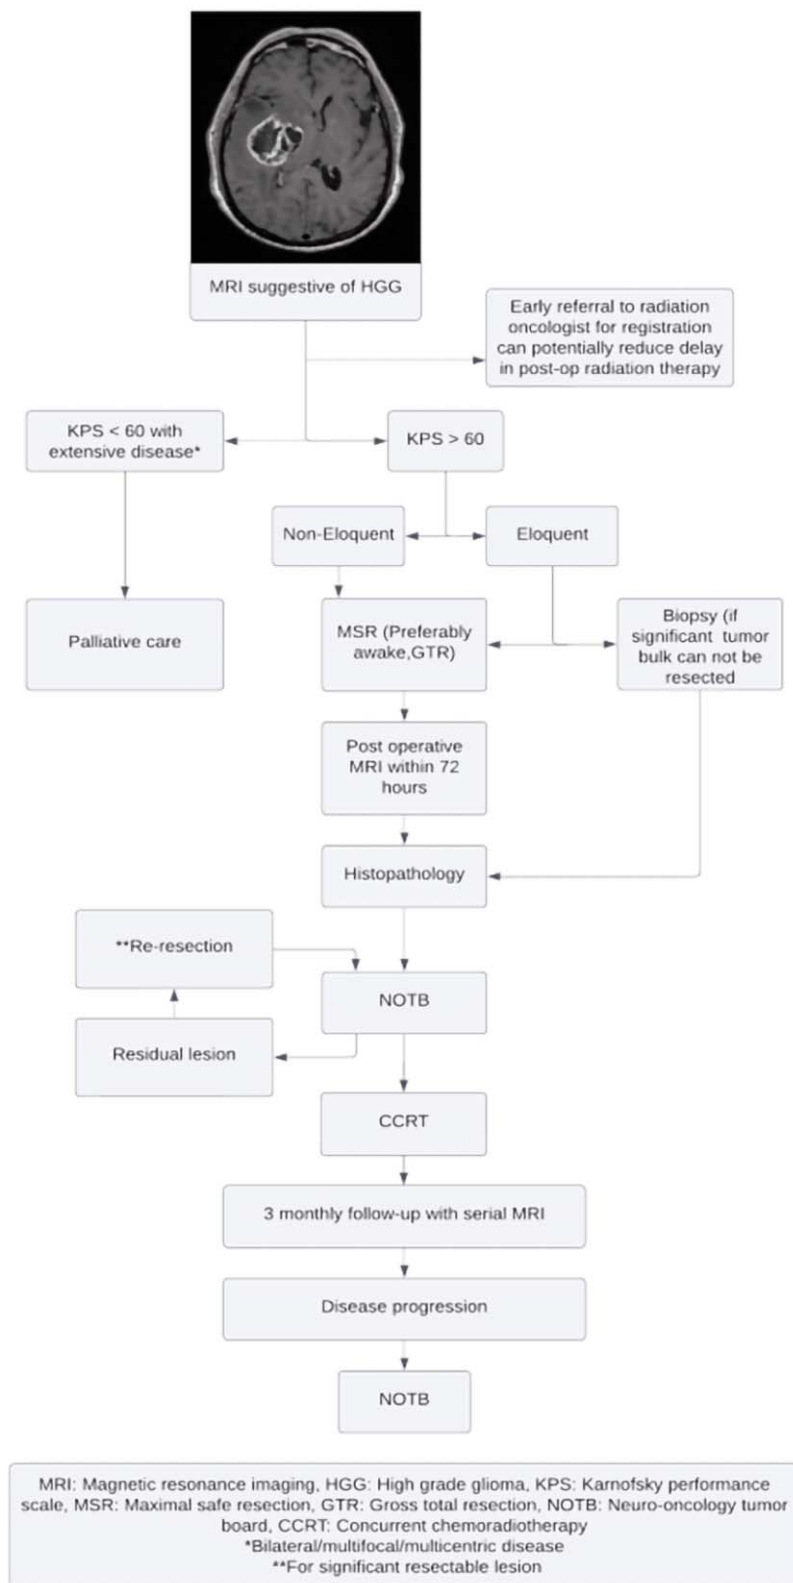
MRI suggestive of HGG

Early referral to radiation oncologist for registration can potentially reduce delay in post-op radiation therapy

KPS < 60 with extensive disease*

KPS > 60

Non-Eloquent

Eloquent

Palliative care

MSR (Preferably awake,GTR)

Biopsy (if significant tumor bulk can not be resected

Post operative MRI within 72 hours

Histopathology

**Re-resection

NOTB

Residual lesion

CCRT

3 monthly follow-up with serial MRI

Disease progression

NOTB

MRI: Magnetic resonance imaging, HGG: High grade glioma, KPS: Karnofsky performance scale, MSR: Maximal safe resection, GTR: Gross total resection, NOTB: Neuro-oncology tumor board, CCRT: Concurrent chemoradiotherapy
*Bilateral/multifocal/multicentric disease
**For significant resectable lesion